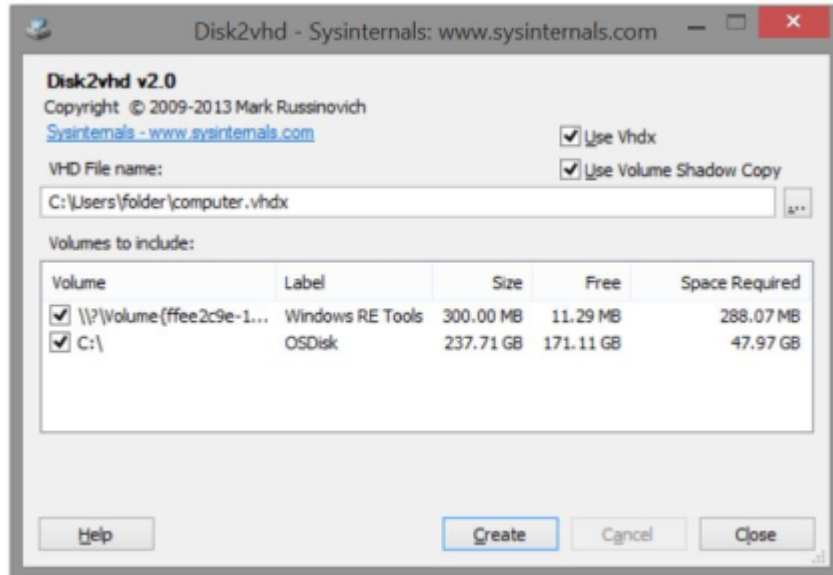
Disk2vhd - Sysinternals: www.sysinternals.com

Disk2vhd v2.0
Copyright © 2009-2013 Mark Russinovich
Sysinternals - www.sysinternals.com

Use Vhdx
Use Volume Shadow Copy

VHD File name:
C:\Users\folder\computer.vhdx
...

Volumes to include:

| Volume | Label | Size | Free | Space Required |
|---|---|---|---|---|
| \\?\Volume{ffee2c9e-1... | Windows RE Tools | 300.00 MB | 11.29 MB | 288.07 MB |
| C:\ | OSDisk | 237.71 GB | 171.11 GB | 47.97 GB |

Help
Create
Cancel
Close